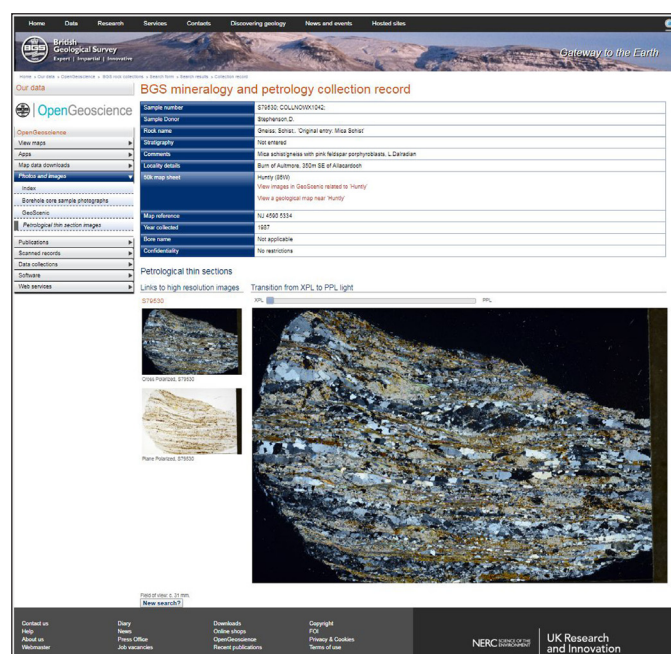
Home Data Research Services Contacts Discovering geology News and events Hosted sites

BGS British Geological Survey
Expert | Impartial | Innovative

Gateway to the Earth

Home » Our data » OpenGeoscience » BGS rock collections » Search form » Search results » Collection record

Our data

OpenGeoscience

OpenGeoscience
View maps
Apps
Map data downloads
Photos and images
Index
Borehole core sample photographs
GeoScenic
Petrological thin section images
Publications
Scanned records
Data collections
Software
Web services

BGS mineralogy and petrology collection record

| | |
|---|---|
| Sample number | S79530; COLLNOWX1042; |
| Sample Donor | Stephenson,D. |
| Rock name | Gneiss, Schist.: 'Original entry: Mica Schist' |
| Stratigraphy | Not entered |
| Comments | Mica schist/gneiss with pink feldspar porphyroblasts. L.Dalradian |
| Locality details | Burn of Auitmore, 350m SE of Allacardoch |
| 50k map sheet | Huntly (086W)<br>View images in GeoScenic related to 'Huntly'<br>View a geological map near 'Huntly' |
| Map reference | NJ 4590 5334 |
| Year collected | 1987 |
| Bore name | Not applicable |
| Confidentiality | No restrictions |

Petrological thin sections

Links to high resolution images

S79530

Cross Polarized, S79530

Plane Polarized, S79530

Transition from XPL to PPL light

XPL PPL

Field of view: c. 31 mm.

New search?

Contact us
Help
About us
Webmaster

Diary
News
Press Office
Job vacancies

Downloads
Online shops
OpenGeoscience
Recent publications

Copyright
FOI
Privacy & Cookies
Terms of use

NERC SCIENCE OF THE ENVIRONMENT

UK Research and Innovation